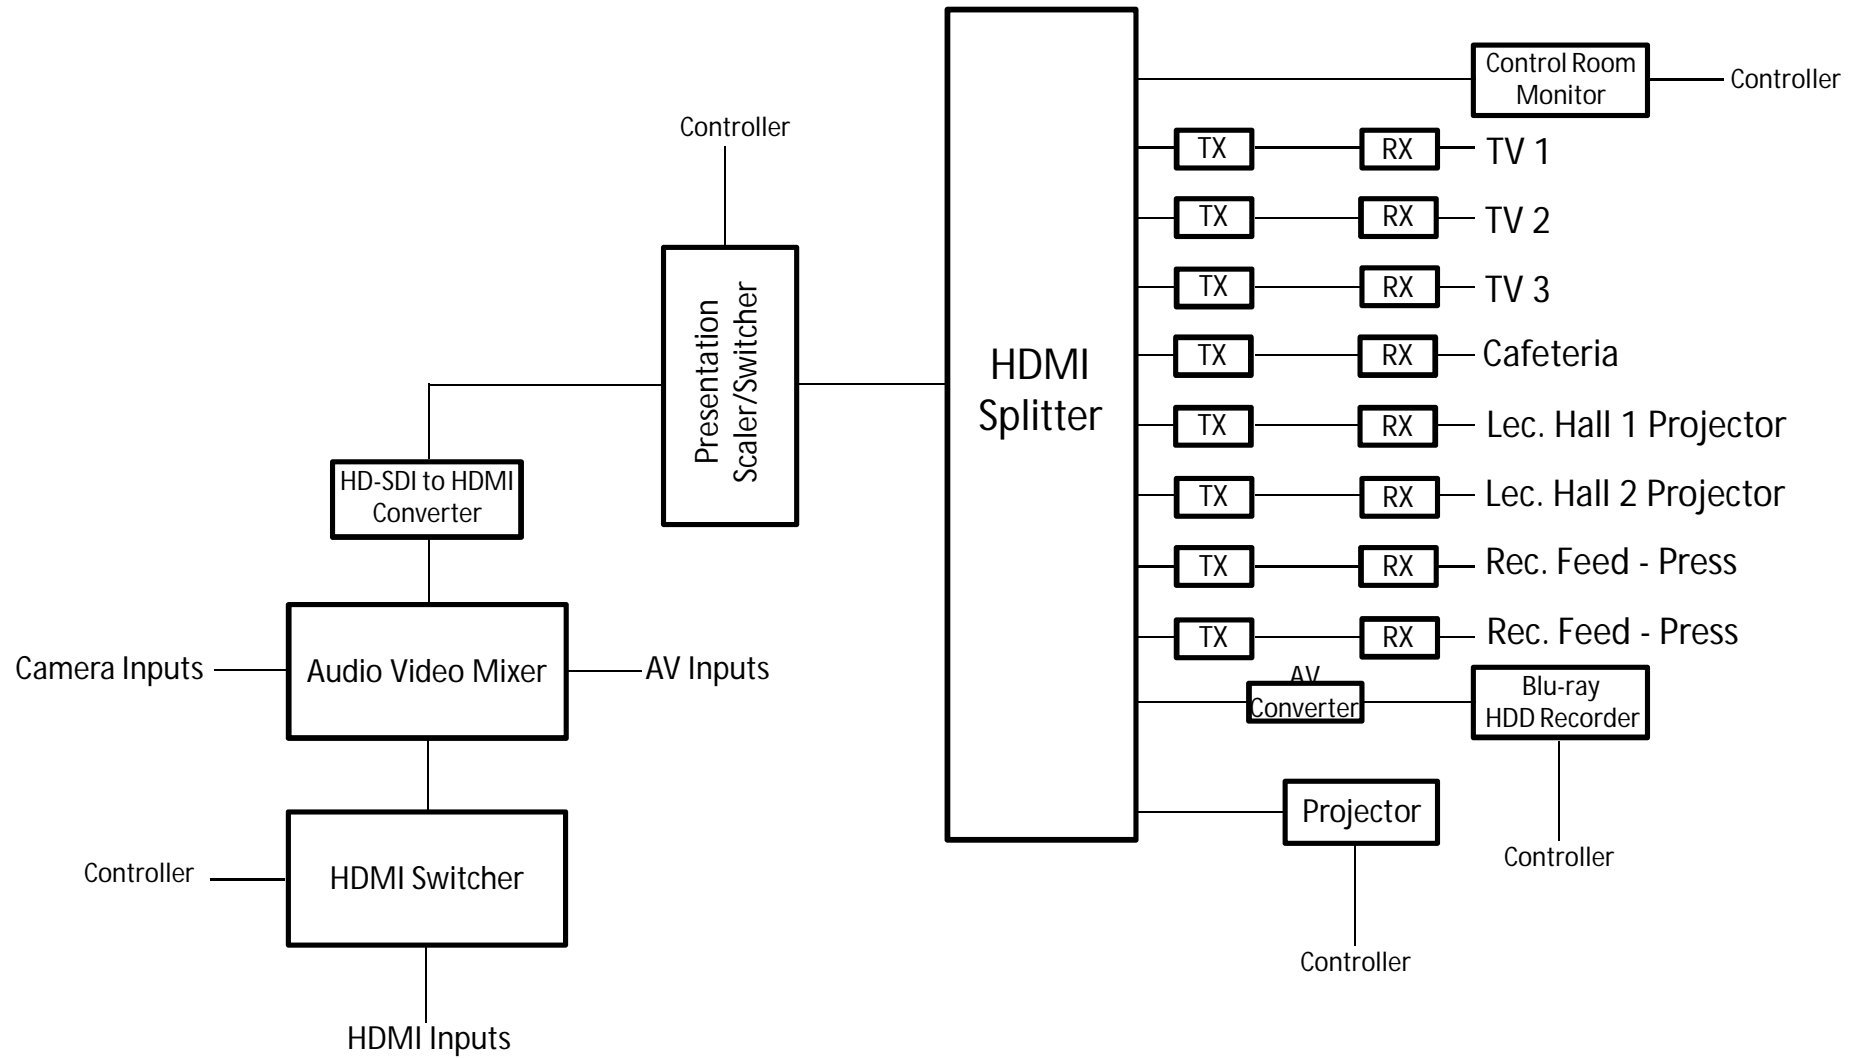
Control Room Monitor

Controller

Controller

TX RX TV 1

TX RX TV 2

TX RX TV 3

TX RX Cafeteria

TX RX Lec. Hall 1 Projector

TX RX Lec. Hall 2 Projector

TX RX Rec. Feed - Press

TX RX Rec. Feed - Press

Presentation Scaler/Switcher

HDMI Splitter

HD-SDI to HDMI Converter

Camera Inputs

Audio Video Mixer

AV Inputs

AV Converter

Blu-ray HDD Recorder

Projector

Controller

Controller

HDMI Switcher

Controller

HDMI Inputs